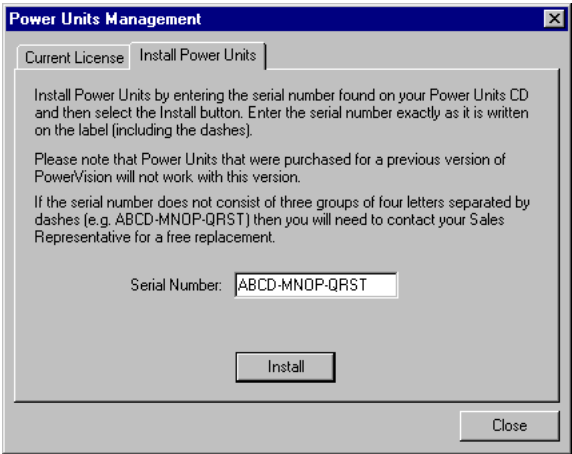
Power Units Management

Current License | Install Power Units

Install Power Units by entering the serial number found on your Power Units CD and then select the Install button. Enter the serial number exactly as it is written on the label (including the dashes).

Please note that Power Units that were purchased for a previous version of PowerVision will not work with this version.

If the serial number does not consist of three groups of four letters separated by dashes (e.g. ABCD-MNOP-QRST) then you will need to contact your Sales Representative for a free replacement.

Serial Number: ABCD-MNOP-QRST

Install

Close